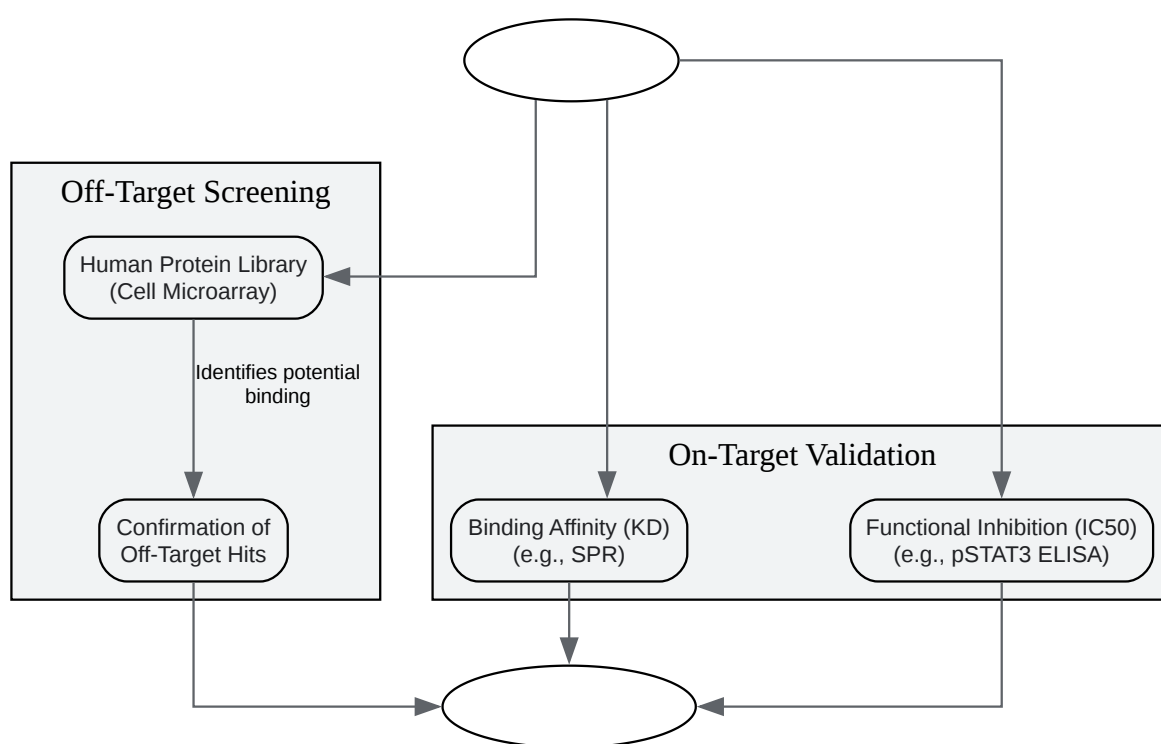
Off-Target Screening

Human Protein Library (Cell Microarray)

Identifies potential binding

Confirmation of Off-Target Hits

On-Target Validation

Binding Affinity (KD) (e.g., SPR)

Functional Inhibition (IC50) (e.g., pSTAT3 ELISA)